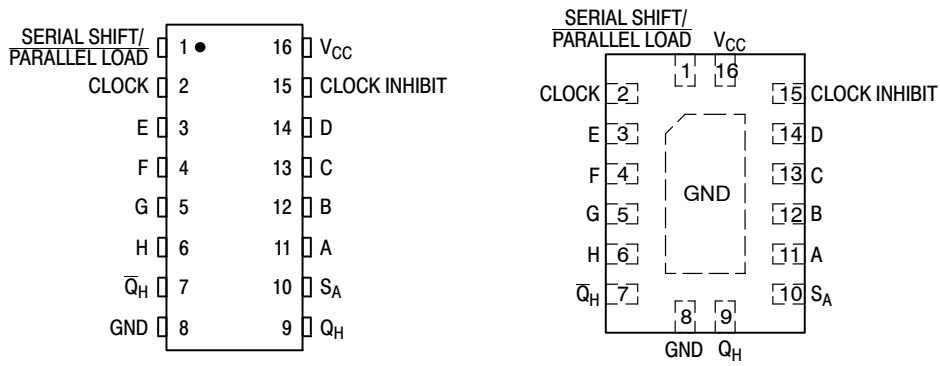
$\overline{\text{SERIAL SHIFT/}}$
PARALLEL LOAD 1 16 $V_{CC}$
CLOCK 2 15 CLOCK INHIBIT
E 3 14 D
F 4 13 C
G 5 12 B
H 6 11 A
$\overline{Q}_H$ 7 10 $S_A$
GND 8 9 $Q_H$

$\overline{\text{SERIAL SHIFT/}}$
PARALLEL LOAD $V_{CC}$
1 16
CLOCK 2 15 CLOCK INHIBIT
E 3 14 D
F 4 13 C
G 5 GND 12 B
H 6 11 A
$\overline{Q}_H$ 7 10 $S_A$
8 9
GND $Q_H$